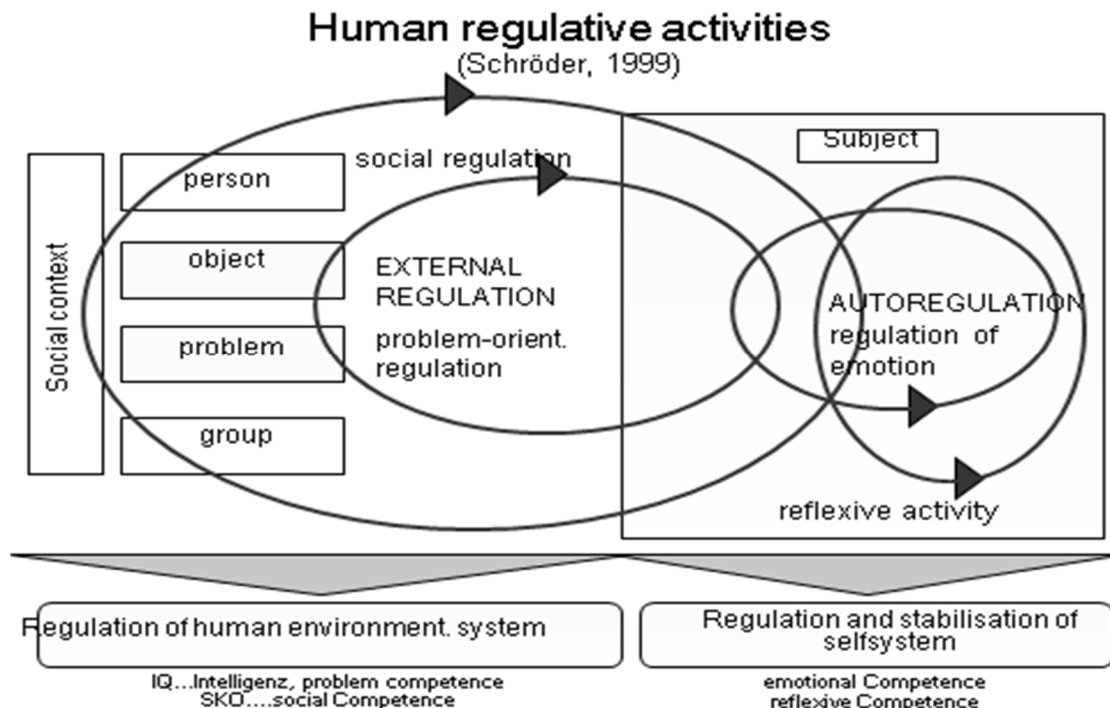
Human regulative activities
(Schröder, 1999)

Social context

person

object

problem

group

social regulation

EXTERNAL REGULATION

problem-orient. regulation

Subject

AUTOREGULATION

regulation of emotion

reflexive activity

Regulation of human environment. system

IQ...Intelligenz, problem competence
SKO....social Competence

Regulation and stabilisation of selfsystem

emotional Competence
reflexive Competence